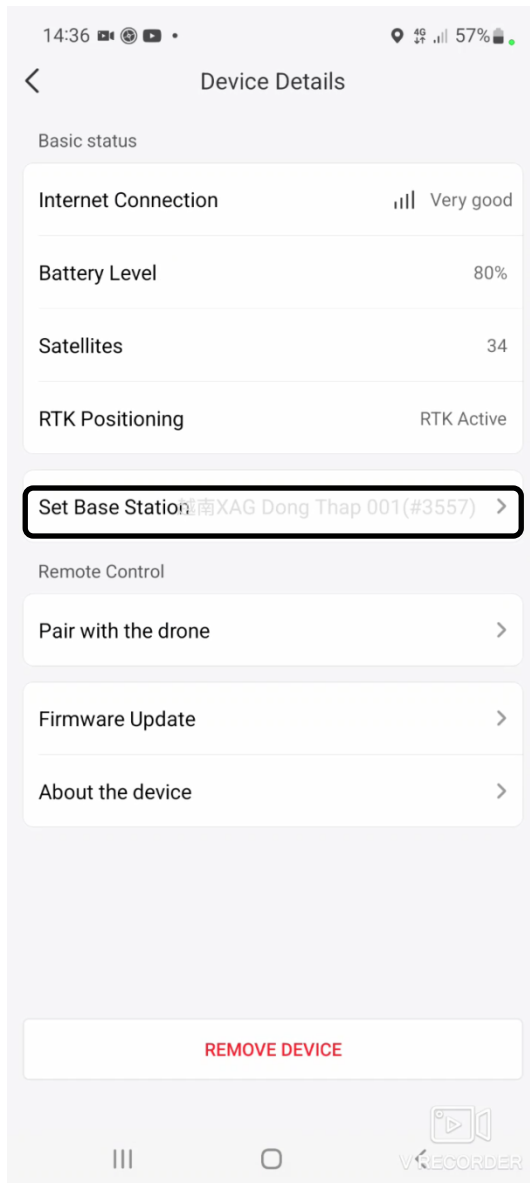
14:36 • 57%

Device Details

Basic status

Internet Connection Very good

Battery Level 80%

Satellites 34

RTK Positioning RTK Active

Set Base Station 越南XAG Dong Thap 001(#3557)

Remote Control

Pair with the drone

Firmware Update

About the device

REMOVE DEVICE

V RECORDER